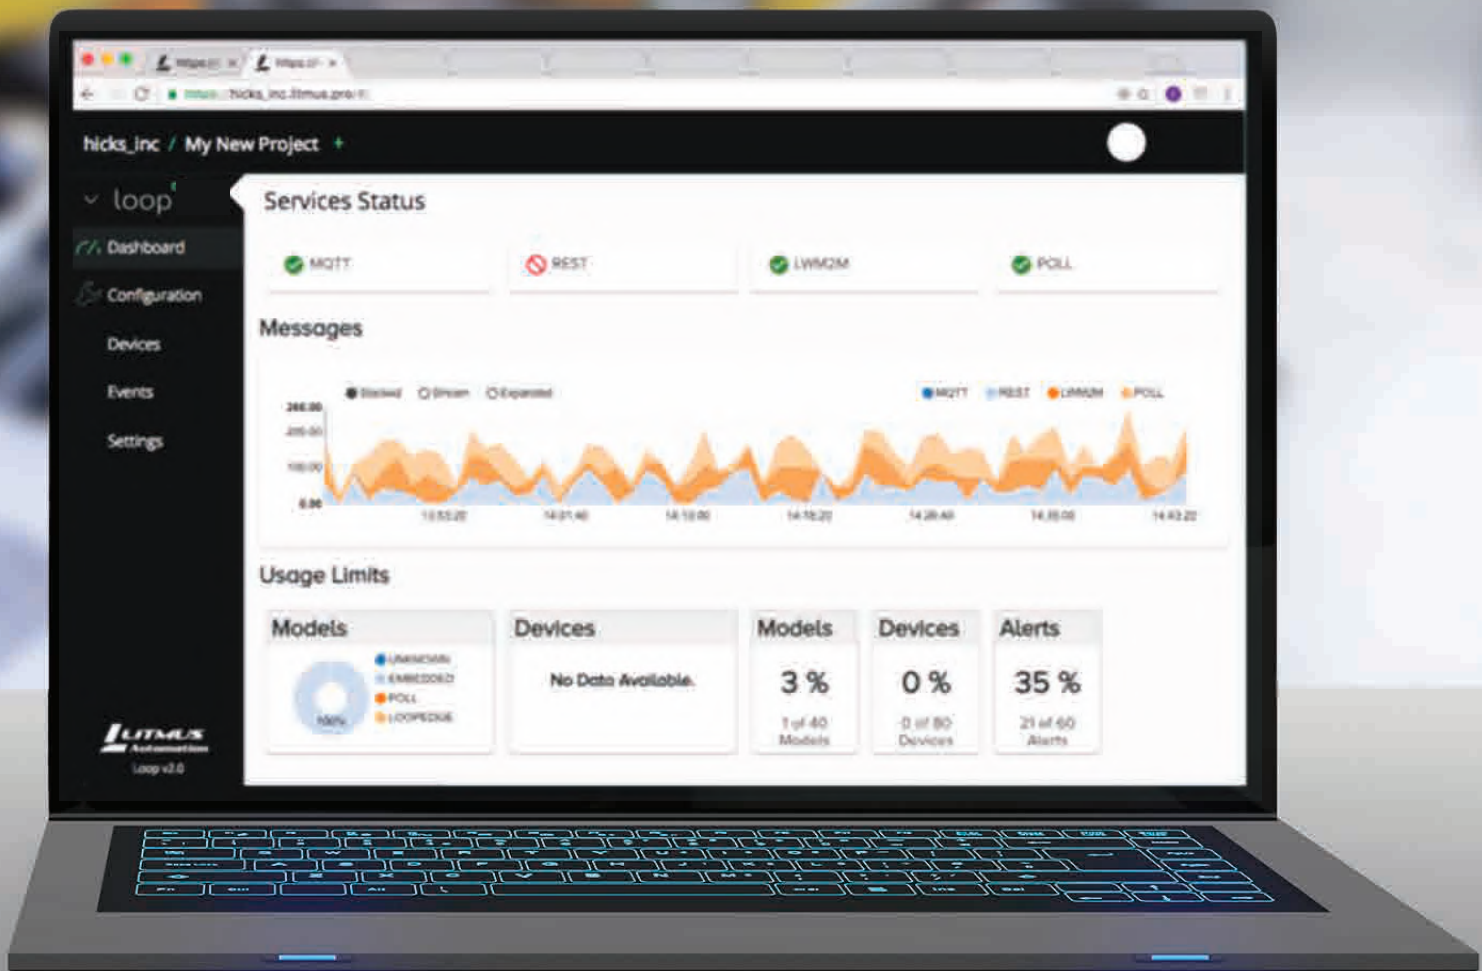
https:// × https:// ×

https://hicks_inc.litmus.pro/

hicks_inc / My New Project +

loop

Dashboard

Configuration

Devices

Events

Settings

LITMUS Automation

Loop v2.0

Services Status

MQTT

REST

LWM2M

POLL

Messages

Stacked Stream Expanded

MQTT REST LWM2M POLL

260.00

200.00

100.00

0.00

13:53:20

14:01:40

14:10:00

14:18:20

14:26:40

14:35:00

14:43:20

Usage Limits

Models

UNKNOWN

EMBEDDED

POLL

LOOPEDGE

100%

Devices

No Data Available.

Models

3 %

1 of 40 Models

Devices

0 %

0 of 80 Devices

Alerts

35 %

21 of 60 Alerts